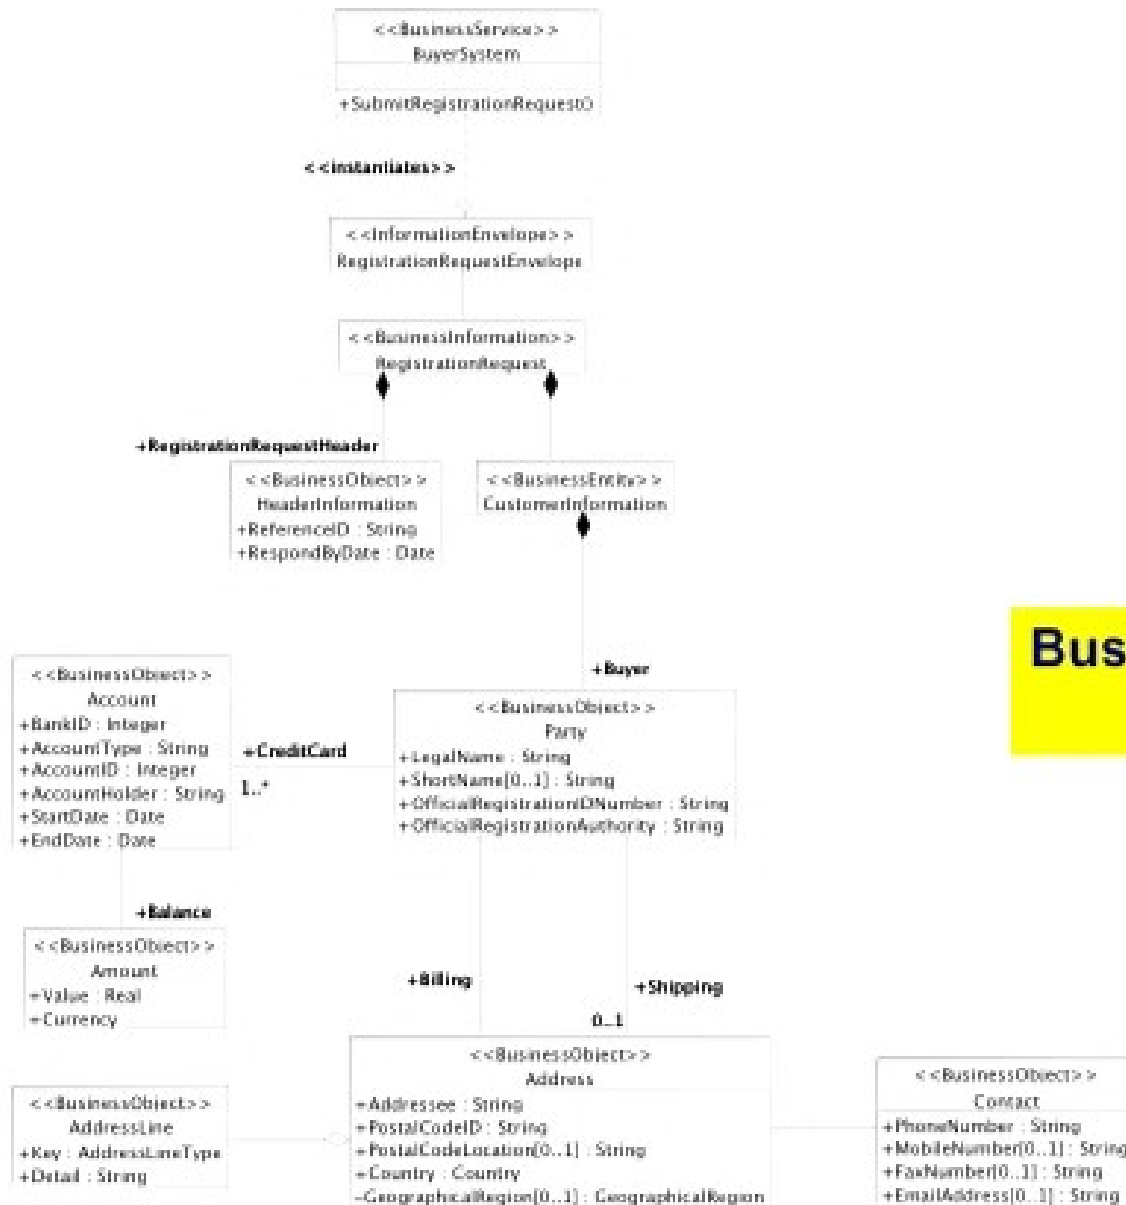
<<BusinessService>>
BuyerSystem
+SubmitRegistrationRequest()

<<instantiates>>

<<InformationEnvelope>>
RegistrationRequestEnvelope

<<BusinessInformation>>
RegistrationRequest

+RegistrationRequestHeader

<<BusinessObject>>
HeaderInformation
+ReferenceID : String
+RespondByDate : Date

<<BusinessEntity>>
CustomerInformation

Bus

+Buyer

<<BusinessObject>>
Account
+BankID : Integer
+AccountType : String
+AccountID : Integer
+AccountHolder : String
+StartDate : Date
+EndDate : Date

+CreditCard
1..*

<<BusinessObject>>
Party
+LegalName : String
+ShortName[0..1] : String
+OfficialRegistrationIDNumber : String
+OfficialRegistrationAuthority : String

+Balance

<<BusinessObject>>
Amount
+Value : Real
+Currency

+Billing

+Shipping
0..1

<<BusinessObject>>
AddressLine
+Key : AddressLineType
+Detail : String

<<BusinessObject>>
Address
+Addressee : String
+PostalCodeID : String
+PostalCodeLocation[0..1] : String
+Country : Country
-GeographicalRegion[0..1] : GeographicalRegion

<<BusinessObject>>
Contact
+PhoneNumber : String
+MobileNumber[0..1] : String
+FaxNumber[0..1] : String
+EmailAddress[0..1] : String